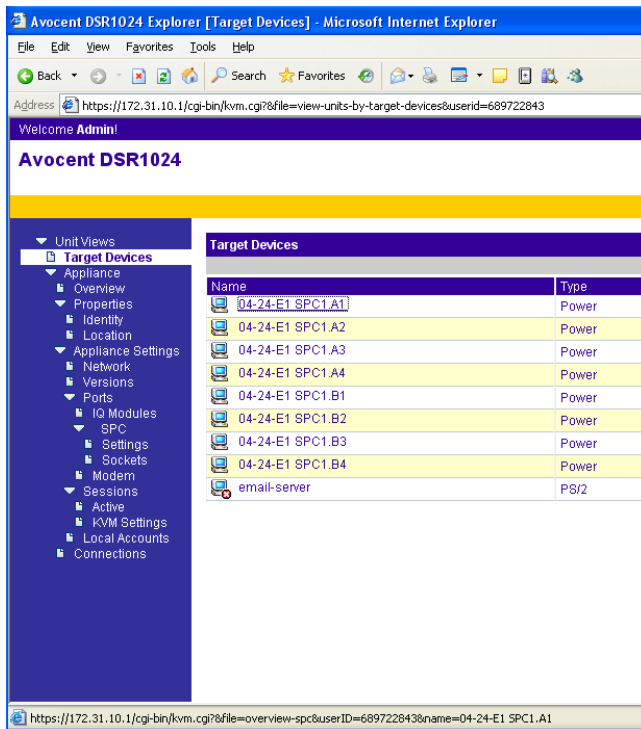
Avocent DSR1024 Explorer [Target Devices] - Microsoft Internet Explorer

File Edit View Favorites Tools Help

Back Search Favorites

Address https://172.31.10.1/cgi-bin/kvm.cgi?&file=view-units-by-target-devices&userid=689722843

Welcome Admin!

Avocent DSR1024

Unit Views
Target Devices
Appliance
Overview
Properties
Identity
Location
Appliance Settings
Network
Versions
Ports
IQ Modules
SPC
Settings
Sockets
Modem
Sessions
Active
KVM Settings
Local Accounts
Connections

Target Devices

| Name | Type |
|---|---|
| 04-24-E1 SPC1.A1 | Power |
| 04-24-E1 SPC1.A2 | Power |
| 04-24-E1 SPC1.A3 | Power |
| 04-24-E1 SPC1.A4 | Power |
| 04-24-E1 SPC1.B1 | Power |
| 04-24-E1 SPC1.B2 | Power |
| 04-24-E1 SPC1.B3 | Power |
| 04-24-E1 SPC1.B4 | Power |
| email-server | PS/2 |

https://172.31.10.1/cgi-bin/kvm.cgi?&file=overview-spc&userID=689722843&name=04-24-E1 SPC1.A1